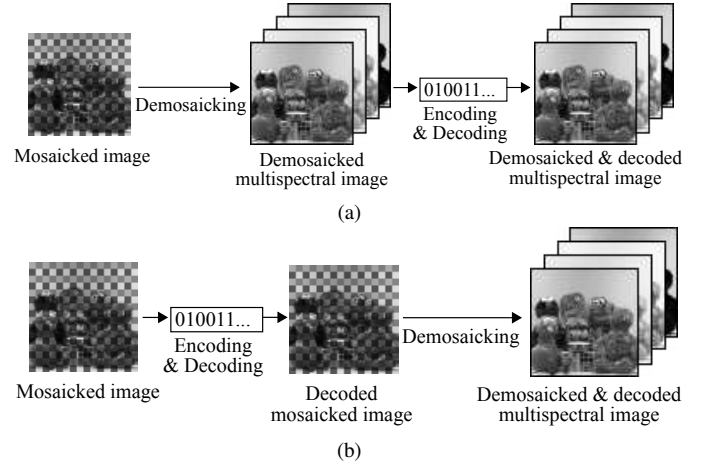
Demosaicking

Mosaicked image

Demosaicked multispectral image

010011...

Encoding & Decoding

Demosaicked & decoded multispectral image

(a)

010011...

Encoding & Decoding

Mosaicked image

Decoded mosaicked image

Demosaicking

Demosaicked & decoded multispectral image

(b)